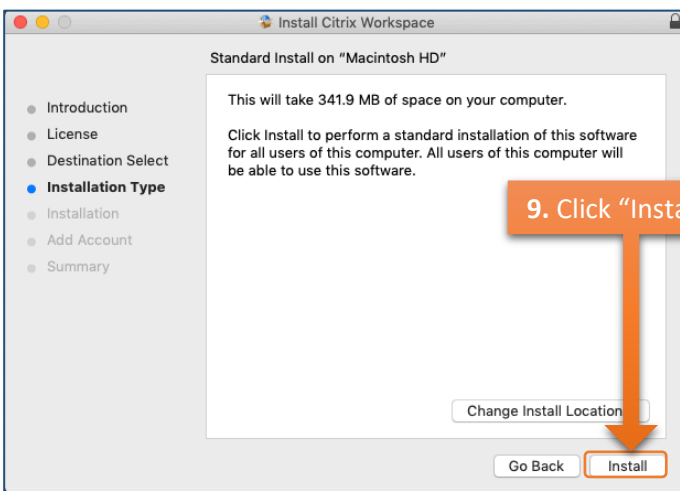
Install Citrix Workspace

Standard Install on "Macintosh HD"

Introduction
License
Destination Select
Installation Type
Installation
Add Account
Summary

This will take 341.9 MB of space on your computer.

Click Install to perform a standard installation of this software for all users of this computer. All users of this computer will be able to use this software.

9. Click "Insta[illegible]

Change Install Location

Go Back
Install